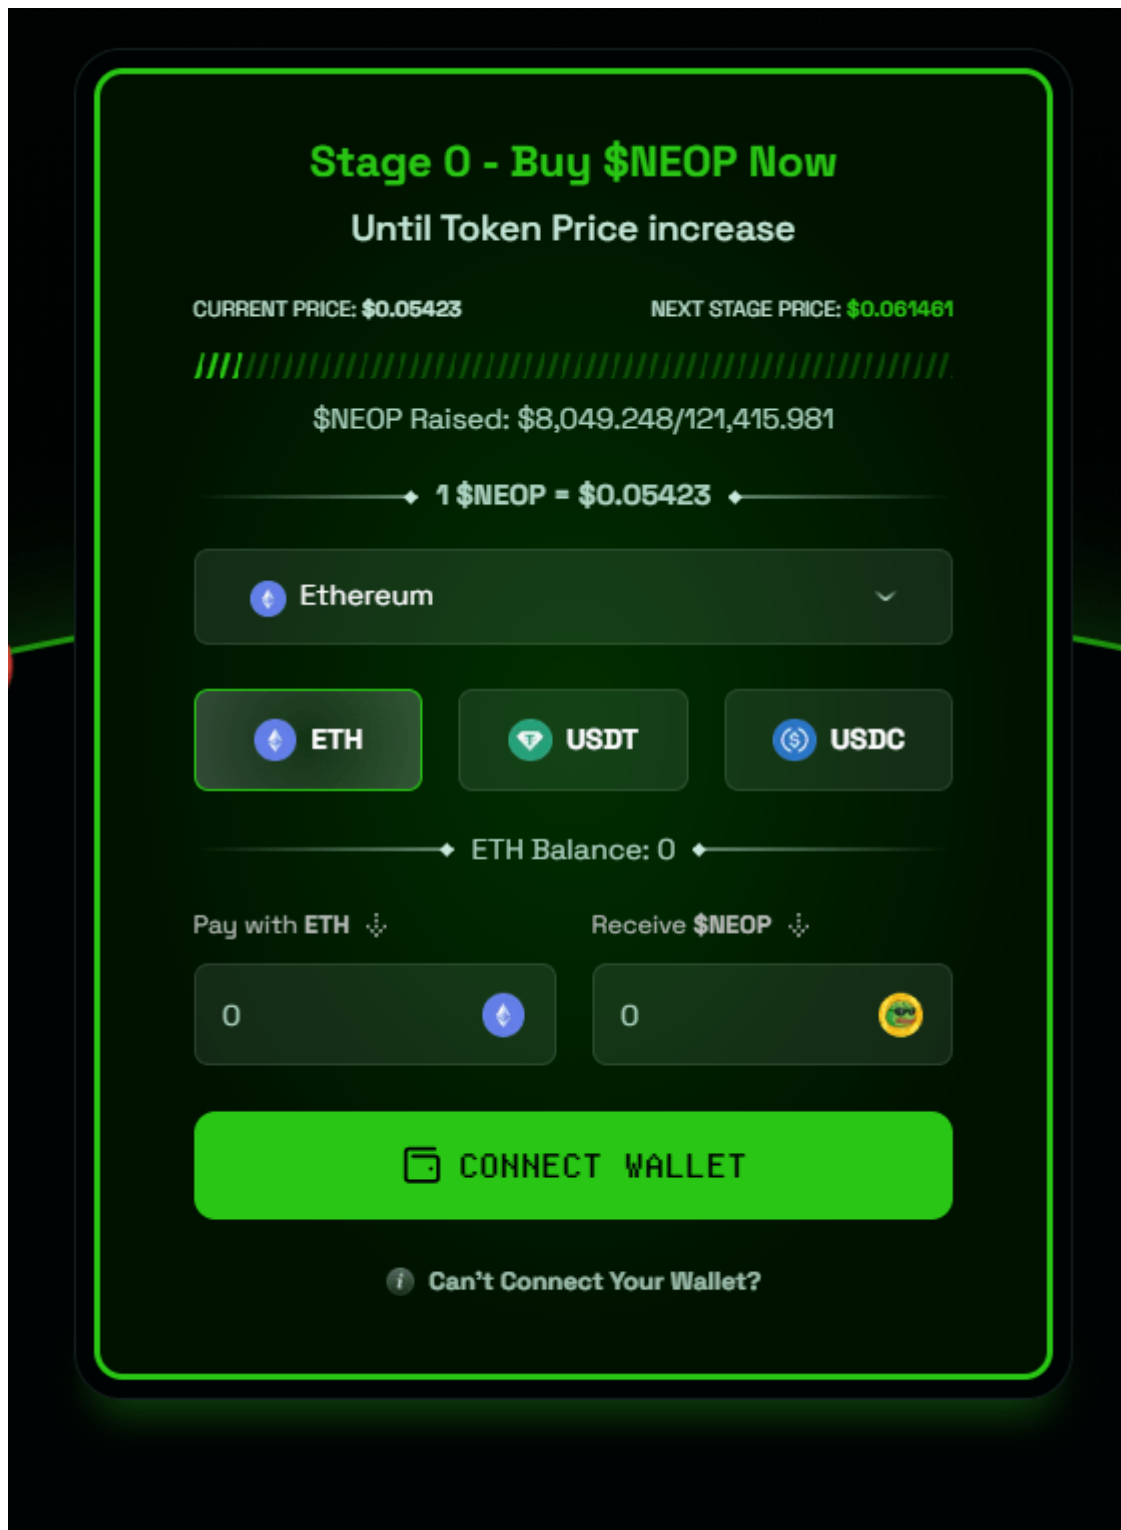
Stage 0 - Buy $NEOP Now
Until Token Price increase

CURRENT PRICE: $0.05423
NEXT STAGE PRICE: $0.061461

$NEOP Raised: $8,049.248/121,415.981

1 $NEOP = $0.05423

Ethereum

ETH
USDT
USDC

ETH Balance: 0

Pay with ETH
Receive $NEOP

0
0

CONNECT WALLET

Can't Connect Your Wallet?